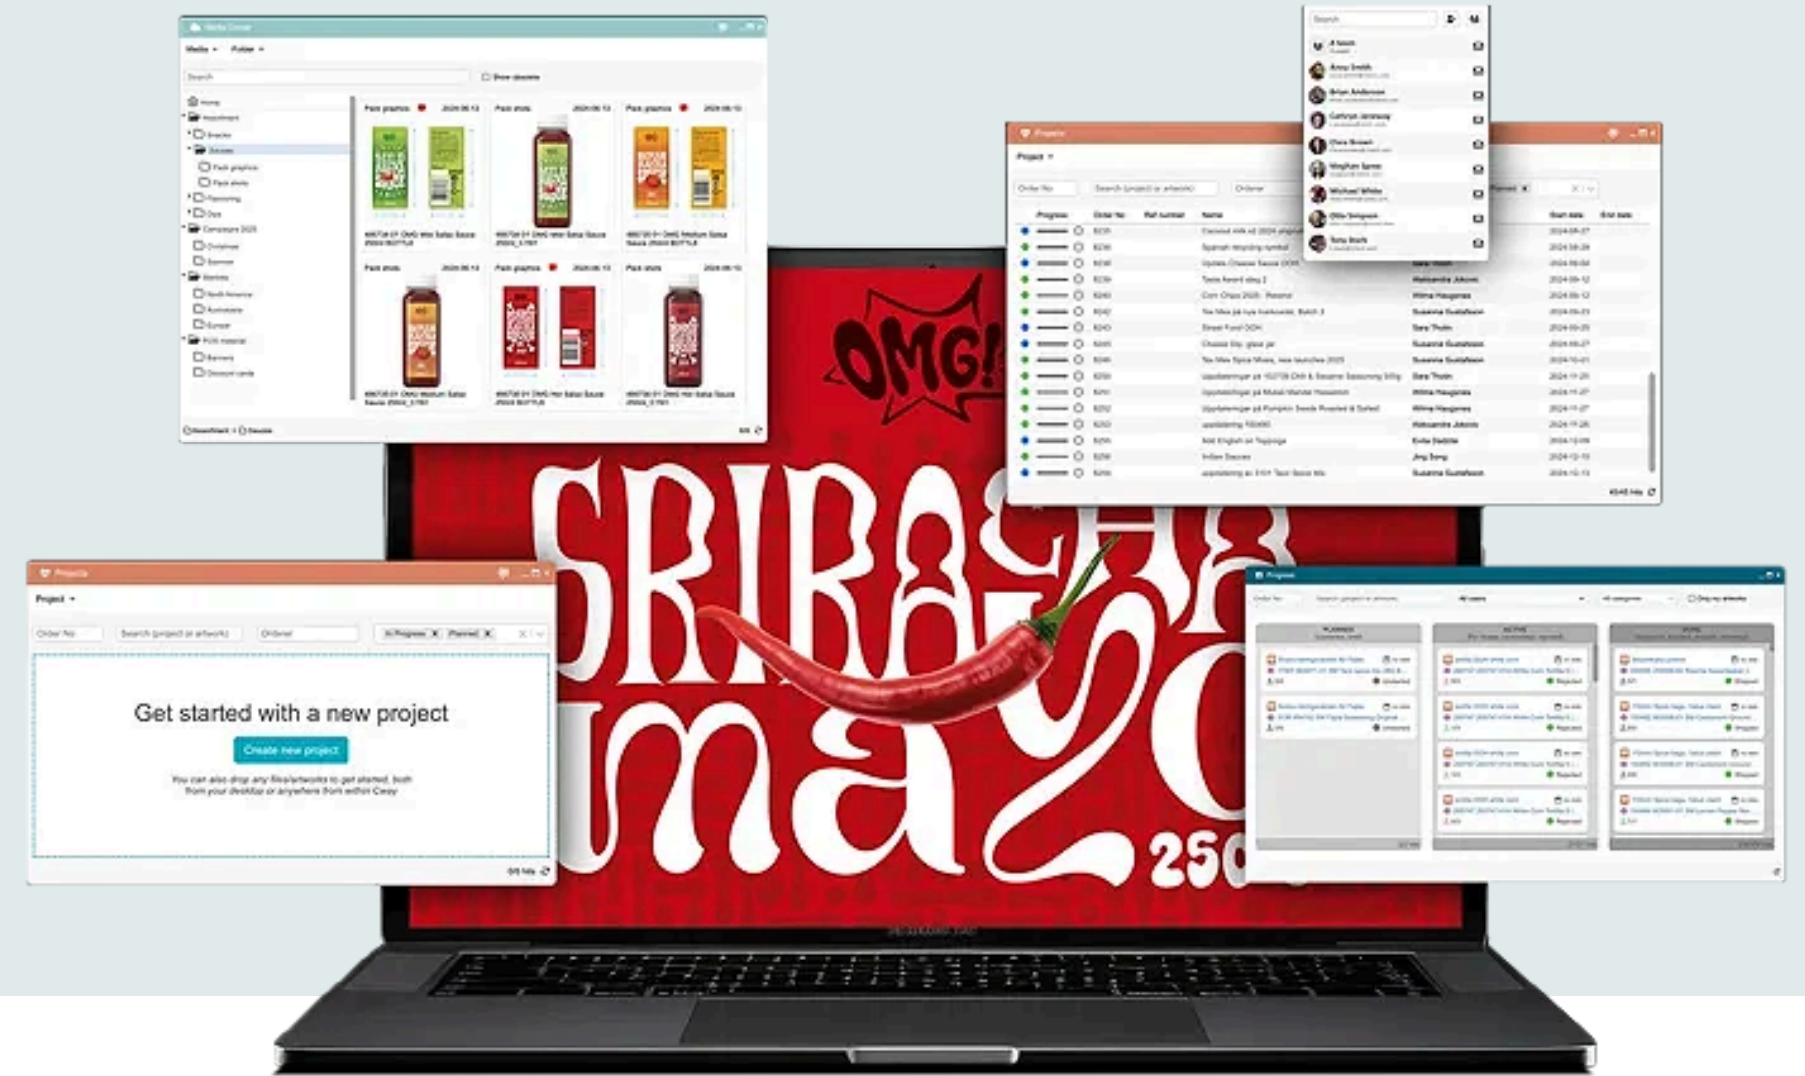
OMG!

SRIRACHA

ma

250

Projects

Project

Order No

Search (project or artwork)

Orderer

In Progress

Planned

Get started with a new project

Create new project

You can also drop any files/artworks to get started, both from your desktop or anywhere from within Cway

Media

Folder

Search

Show obsolete

Home

Pack graphics

Pack shots

Projects

Progress

Order No

Name

Start date

End date

Search